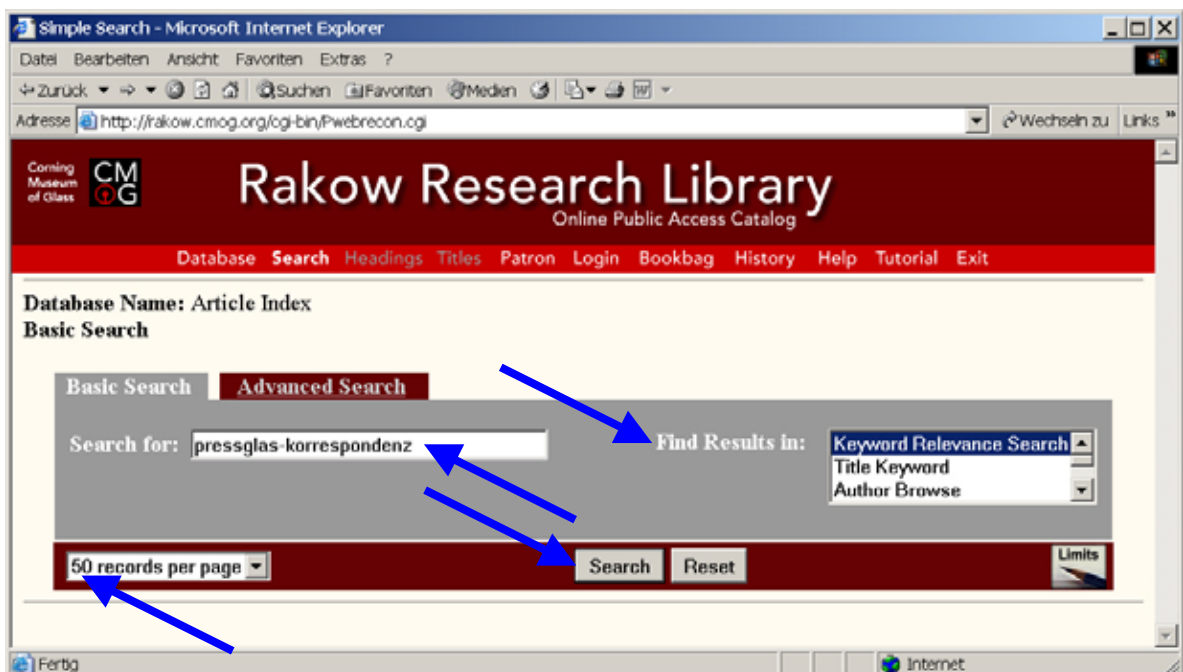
Simple Search - Microsoft Internet Explorer

Datei Bearbeiten Ansicht Favoriten Extras ?

Zurück Suchen Favoriten Medien

Adresse http://rakow.cmog.org/cgi-bin/Pwebrecon.cgi

Wechseln zu Links »

Corning Museum of Glass CM OG

Rakow Research Library
Online Public Access Catalog

Database Search Headings Titles Patron Login Bookbag History Help Tutorial Exit

Database Name: Article Index
Basic Search

Basic Search Advanced Search

Search for: pressglas-korrespondenz

Find Results in:

Keyword Relevance Search
Title Keyword
Author Browse

50 records per page

Search Reset

Limits

Fertig

Internet